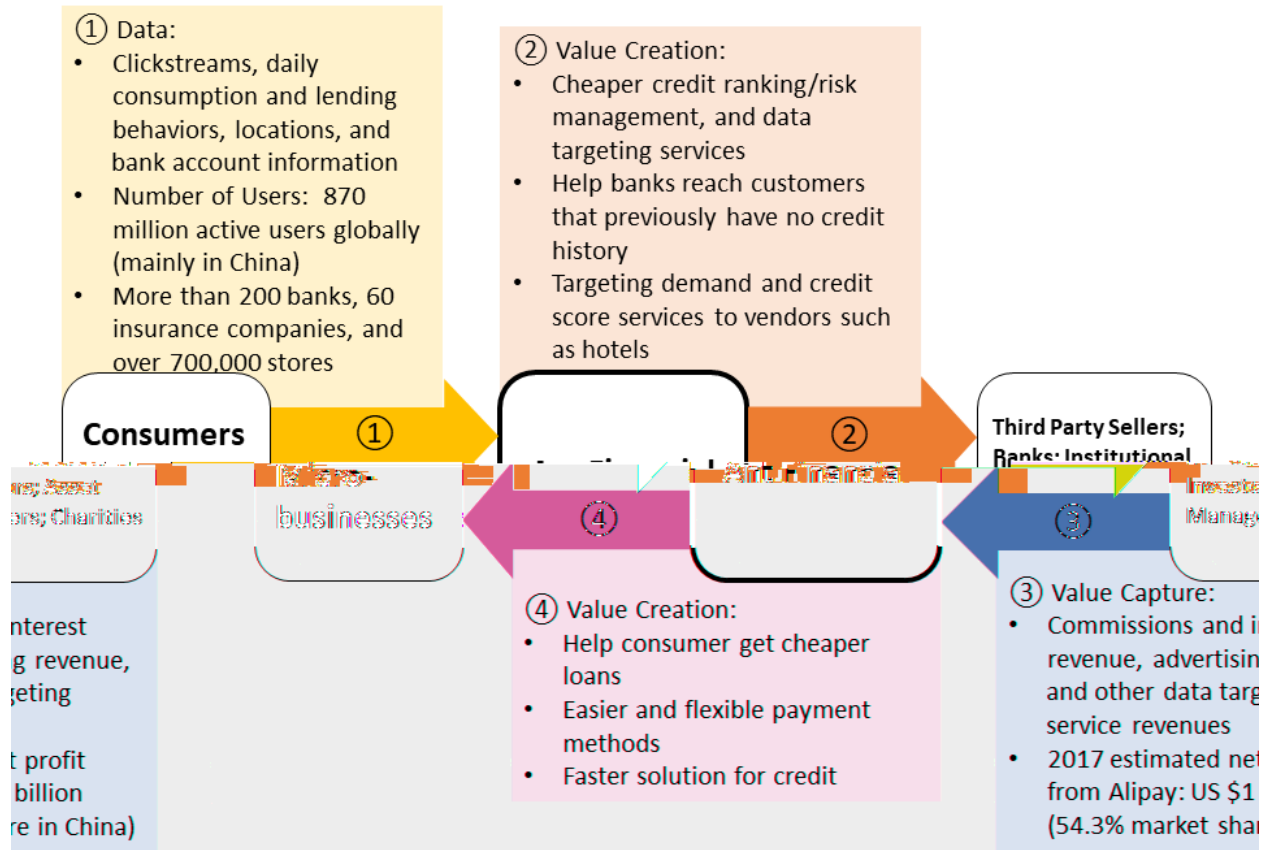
① Data:
• Clickstreams, daily consumption and lending behaviors, locations, and bank account information
• Number of Users: 870 million active users globally (mainly in China)
• More than 200 banks, 60 insurance companies, and over 700,000 stores

② Value Creation:
• Cheaper credit ranking/risk management, and data targeting services
• Help banks reach customers that previously have no credit history
• Targeting demand and credit score services to vendors such as hotels

Consumers

①

②

Third Party Sellers; Banks; Institutional

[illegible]rs; Small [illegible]rs; Charities

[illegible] businesses

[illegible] Financial

④

③

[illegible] Manag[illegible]

④ Value Creation:
• Help consumer get cheaper loans
• Easier and flexible payment methods
• Faster solution for credit

③ Value Capture:
• Commissions and i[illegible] revenue, advertisin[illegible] and other data targ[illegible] service revenues
• 2017 estimated net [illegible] from Alipay: US $1 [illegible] (54.3% market sha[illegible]

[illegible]nterest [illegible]g revenue, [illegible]geting

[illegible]t profit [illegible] billion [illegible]re in China)